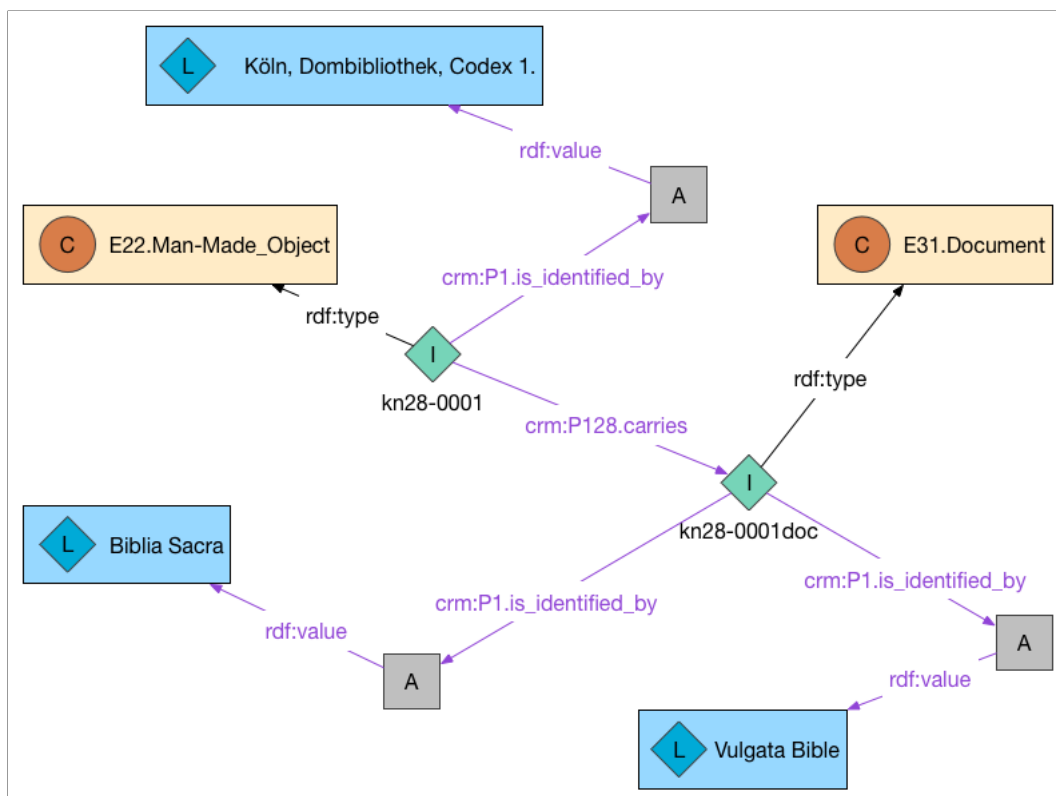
L Köln, Dombibliothek, Codex 1.

rdf:value

A

C E22.Man-Made_Object

crm:P1.is_identified_by

C E31.Document

rdf:type

I

kn28-0001

rdf:type

crm:P128.carries

I

kn28-0001doc

L Biblia Sacra

crm:P1.is_identified_by

crm:P1.is_identified_by

rdf:value

A

A

rdf:value

L Vulgata Bible